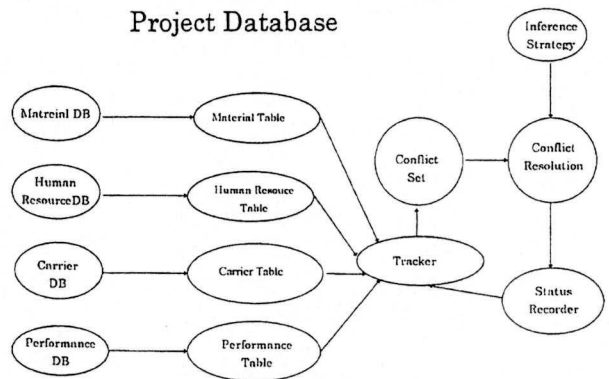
Project Database

Inference Strategy

Matreinl DB

Material Table

Conflict Set

Conflict Resolution

Human ResourceDB

Human Resouce Table

Carrier DB

Carrier Table

Tracker

Status Recorder

Performance DB

Performance Table